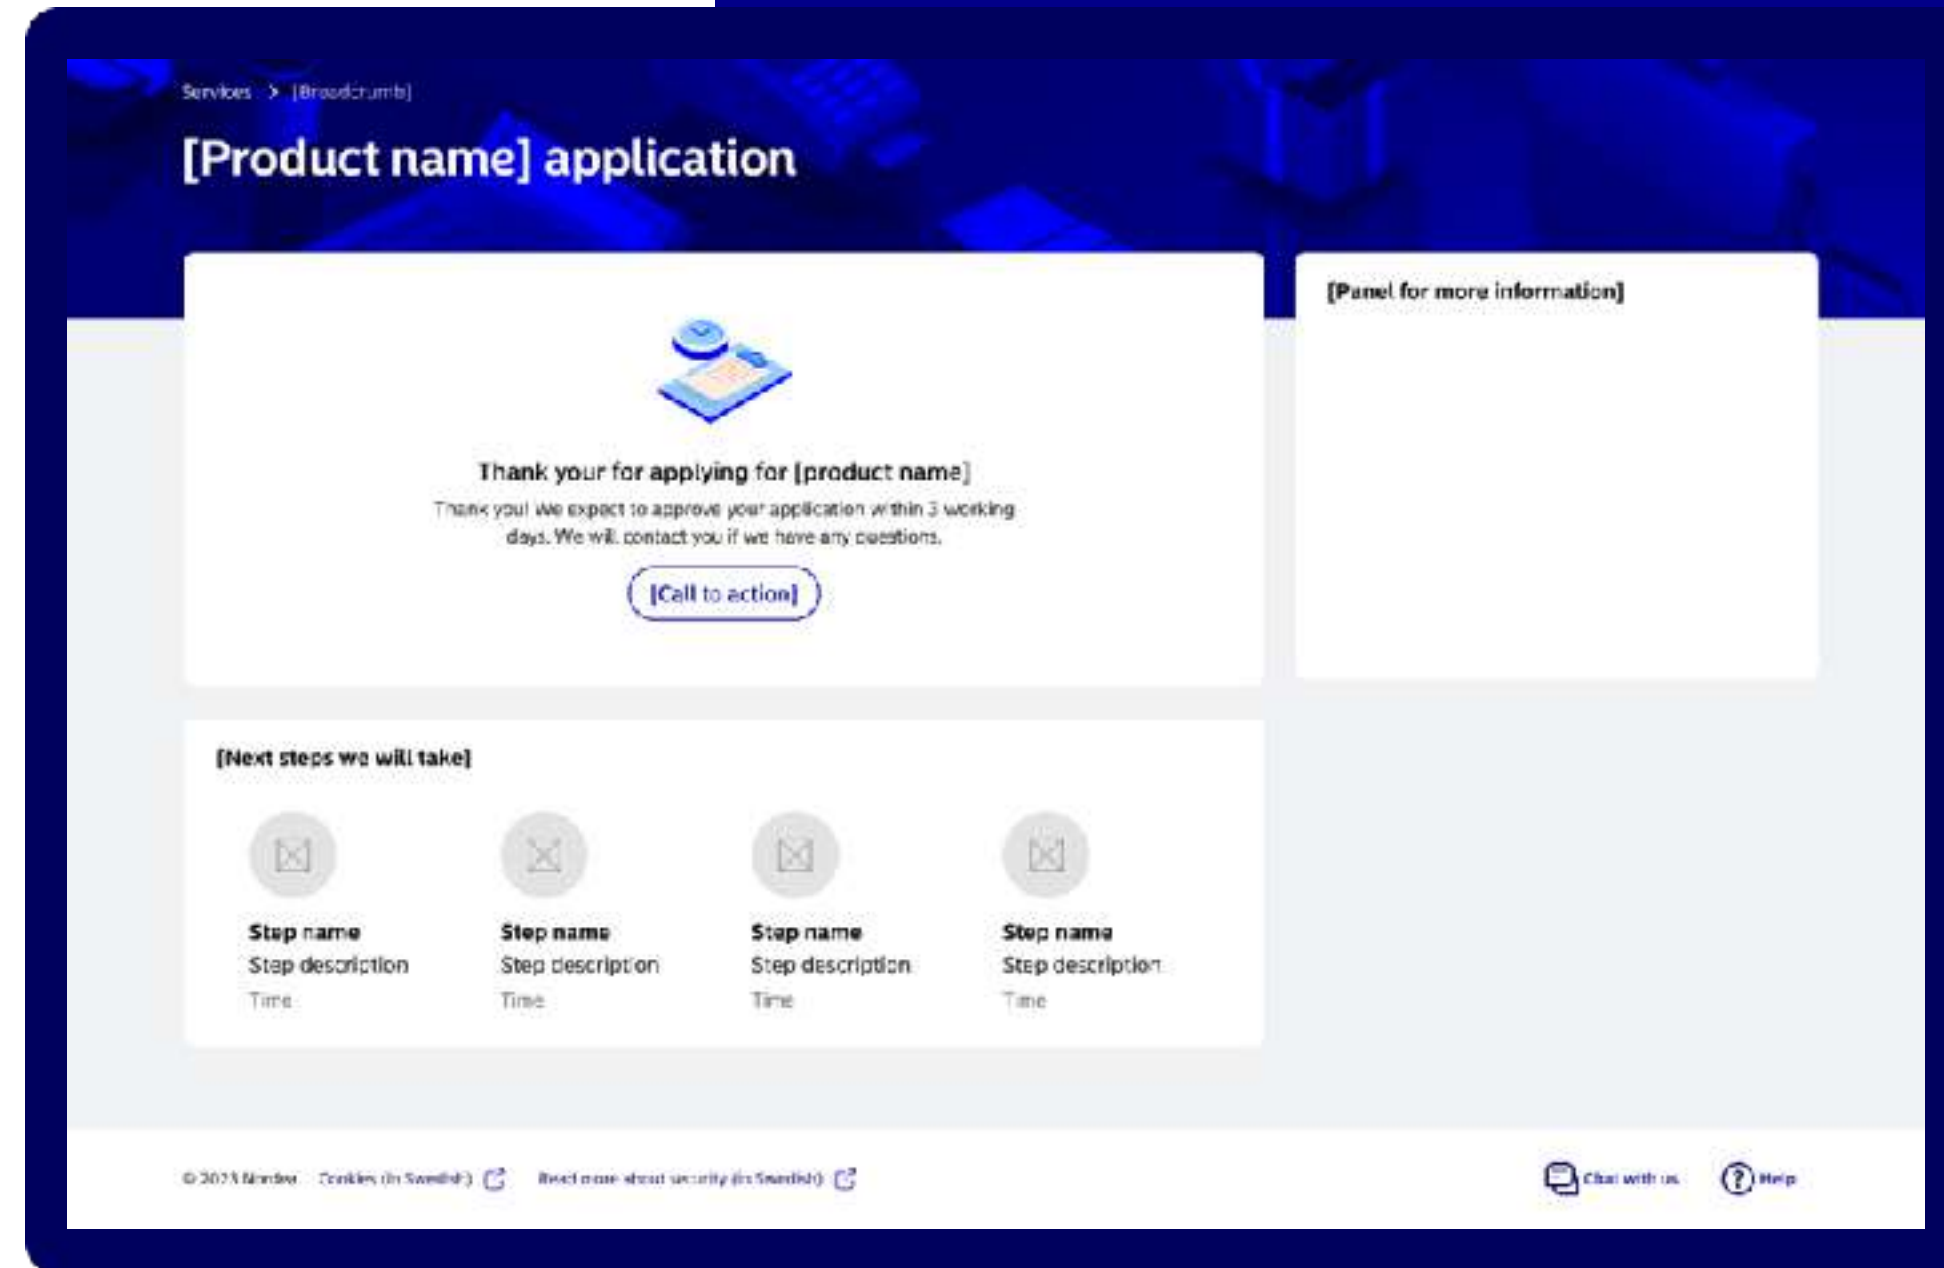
Services > [Breadcrumb]

[Product name] application

Thank your for applying for [product name]

Thank you! We expect to approve your application within 3 working days. We will contact you if we have any questions.

[Call to action]

[Panel for more information]

[Next steps we will take]

Step name
Step description
Time

Step name
Step description
Time

Step name
Step description
Time

Step name
Step description
Time

© 2023 Nordea Cookies (in Swedish) Read more about security (in Swedish)

Chat with us Help